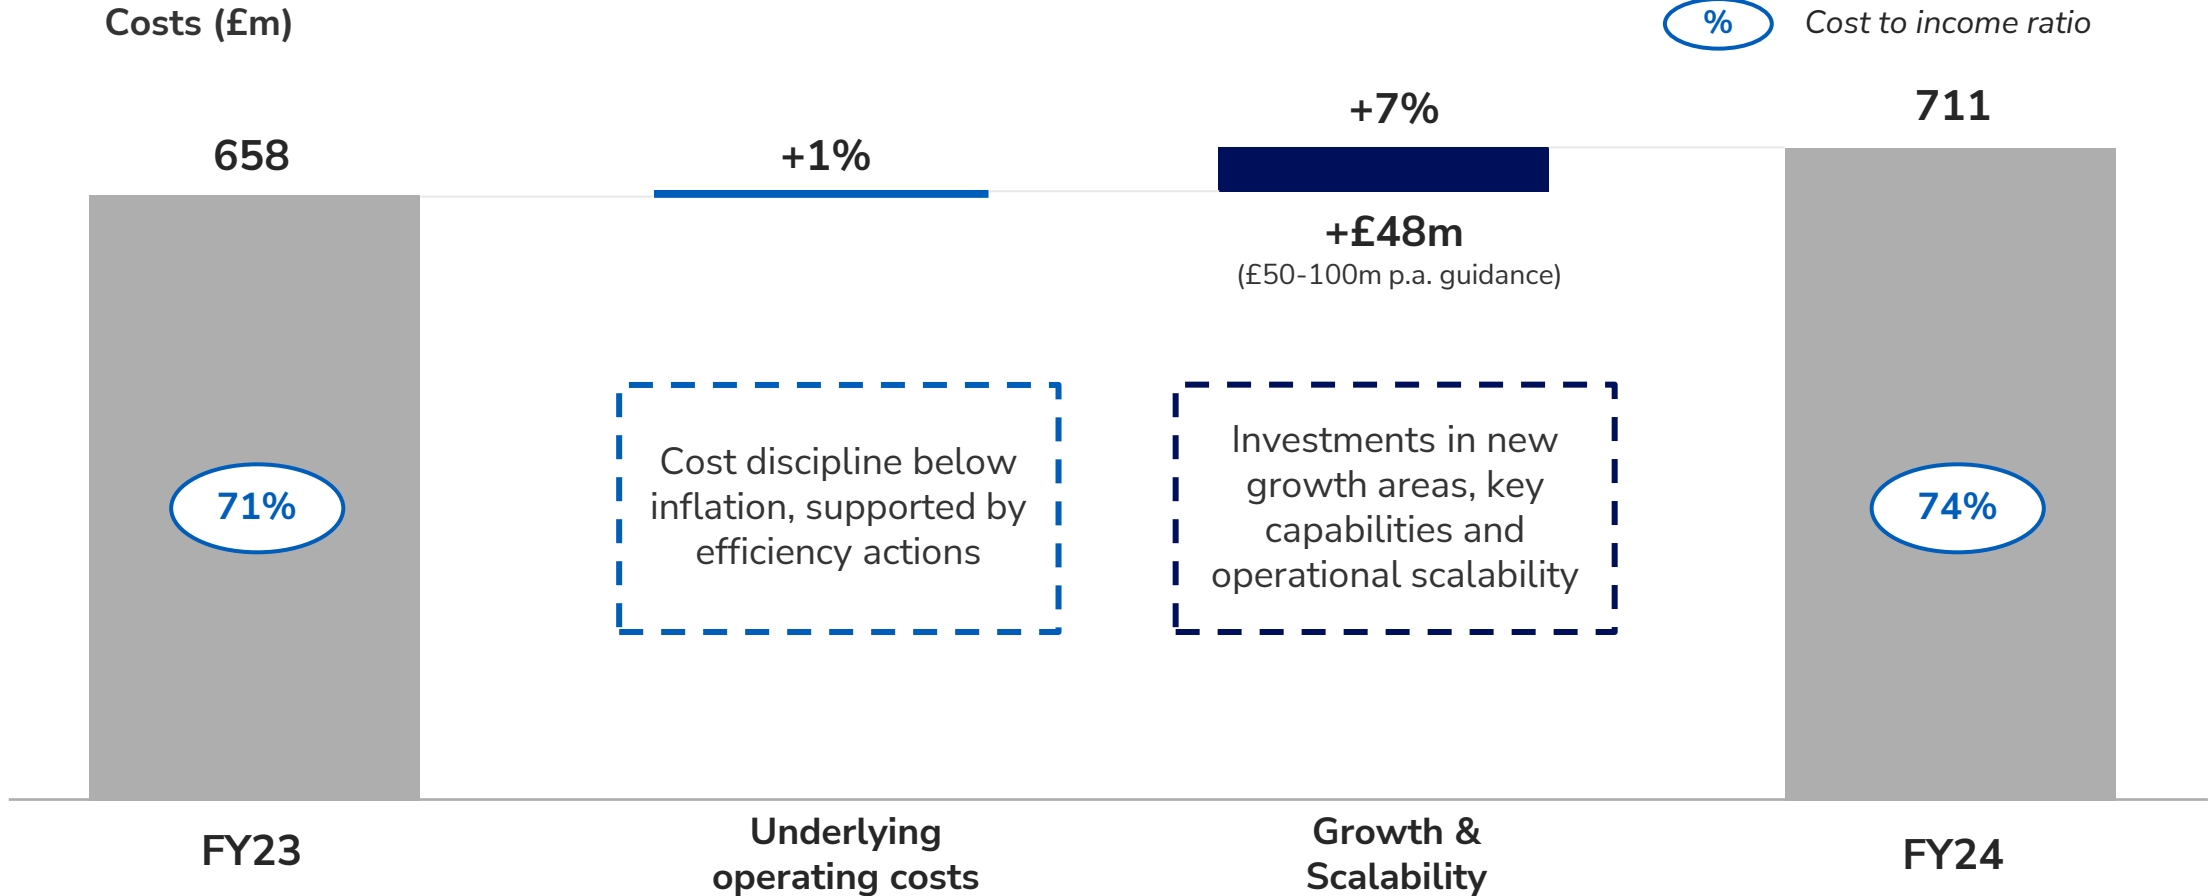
Costs (£m)

% Cost to income ratio

658

+1%

+7%

711

+£48m
(£50-100m p.a. guidance)

71%

Cost discipline below inflation, supported by efficiency actions

Investments in new growth areas, key capabilities and operational scalability

74%

FY23

Underlying operating costs

Growth & Scalability

FY24